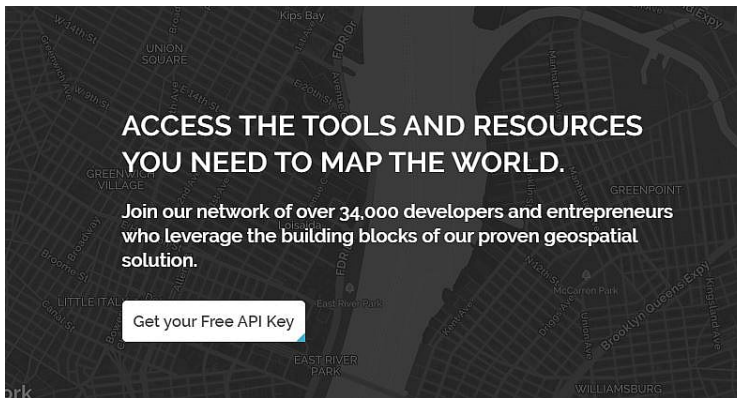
Kips Bay

W 14th St

UNION SQUARE

FDR Dr

GREENWICH VILLAGE

GREENPOINT

ACCESS THE TOOLS AND RESOURCES YOU NEED TO MAP THE WORLD.

Join our network of over 34,000 developers and entrepreneurs who leverage the building blocks of our proven geospatial solution.

LITTLE ITAL

East River Park

McCarren Park

Brooklyn Queens Expy

Get your Free API Key

EAST RIVER PARK

WILLIAMSBURG

ork